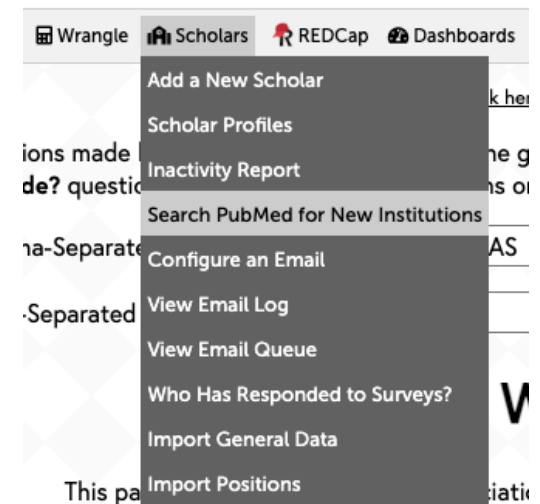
Wrangle Scholars REDCap Dashboards

Add a New Scholar
Scholar Profiles
Inactivity Report
Search PubMed for New Institutions
Configure an Email
View Email Log
View Email Queue
Who Has Responded to Surveys?
Import General Data
Import Positions

k her
ions made
ne g
de? questio
ns o
na-Separate
AS
-Separated
W
This pa
iatio